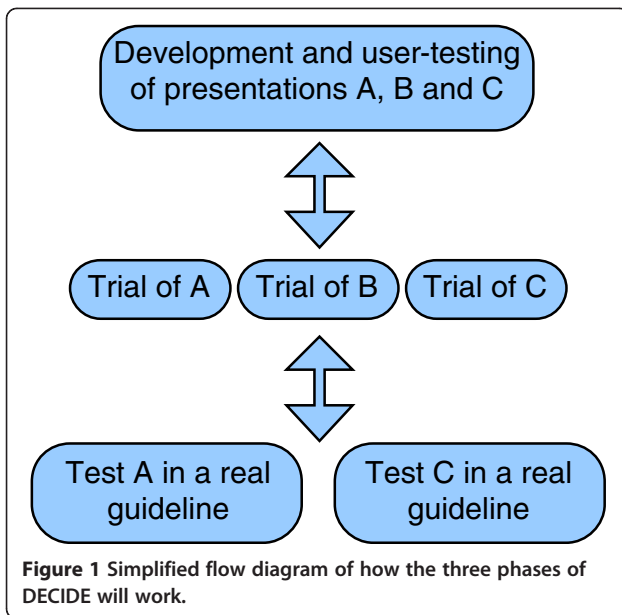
Development and user-testing of presentations A, B and C

Trial of A

Trial of B

Trial of C

Test A in a real guideline

Test C in a real guideline

Figure 1 Simplified flow diagram of how the three phases of DECIDE will work.